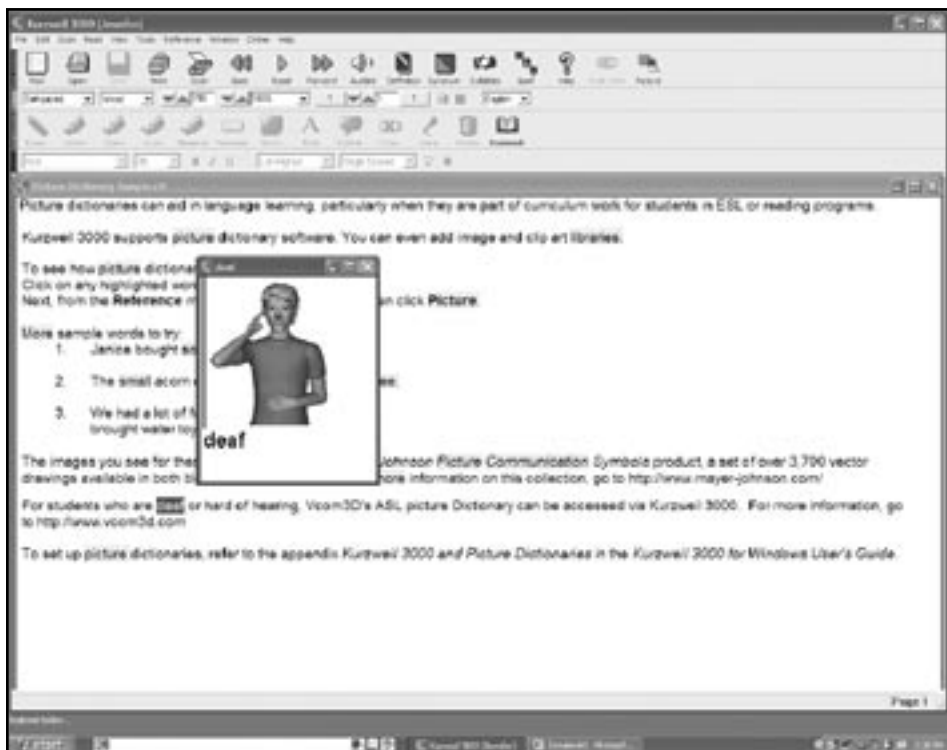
Kurzweil 3000 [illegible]

File Edit Scan Read View Tools Reference Window Online Help

Picture Dictionary Sample.kf

Picture dictionaries can aid in language learning, particularly when they are part of curriculum work for students in ESL or reading programs.

Kurzweil 3000 supports picture dictionary software. You can even add image and clip art libraries.

To see how picture dictionar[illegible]
Click on any highlighted wor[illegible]
Next, from the Reference m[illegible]n click Picture.

More sample words to try:
1. Janice bought a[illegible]
2. The small acorn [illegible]ee.
3. We had a lot of f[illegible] brought water toy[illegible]

deaf

The images you see for the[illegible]Johnson Picture Communication Symbols product, a set of over 3,700 vector drawings available in both b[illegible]ore information on this collection, go to http://www.mayer-johnson.com/

For students who are deaf or hard of hearing, Vcom3D's ASL picture Dictionary can be accessed via Kurzweil 3000. For more information, go to http://www.vcom3d.com

To set up picture dictionaries, refer to the appendix Kurzweil 3000 and Picture Dictionaries in the Kurzweil 3000 for Windows User's Guide.

Page 1

start